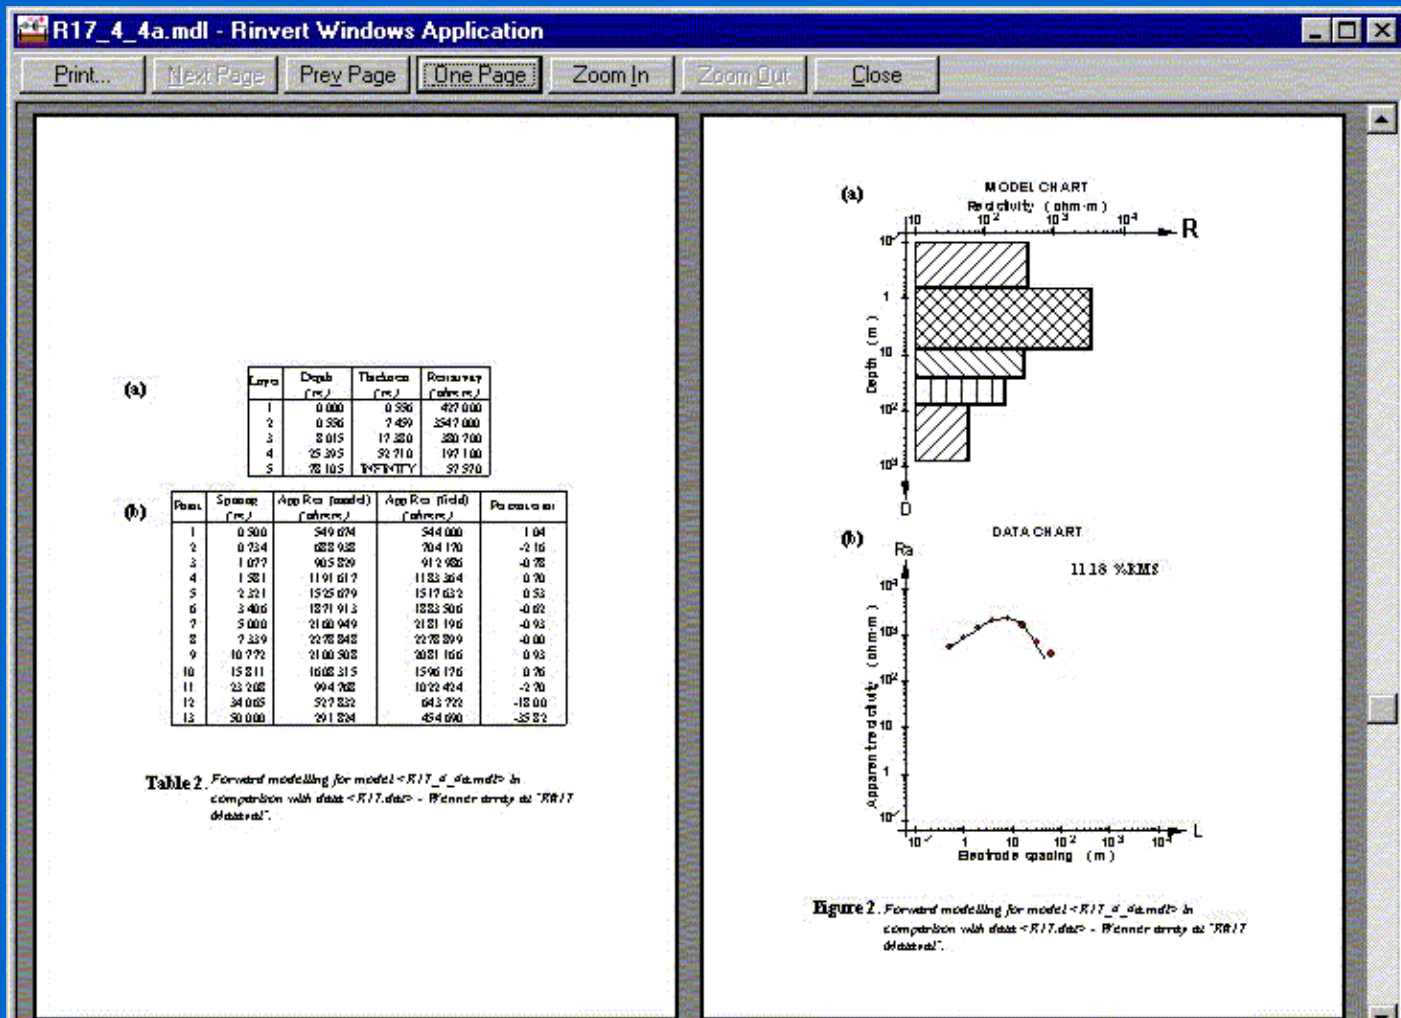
R17_4_4a.mdl - Rinvert Windows Application

Print... Next Page Prev Page One Page Zoom In Zoom Out Close

(a)

| Layer | Depth (m) | Thickness (m) | Resistivity (ohm-m) |
|---|---|---|---|
| 1 | 0.000 | 0.536 | 427.000 |
| 2 | 0.536 | 7.459 | 3547.000 |
| 3 | 8.015 | 17.380 | 380.700 |
| 4 | 25.395 | 52.710 | 197.100 |
| 5 | 78.105 | INFINITY | 37.570 |

(b)

| Point | Spacing (m) | App.Res (model) (ohm-m) | App.Res (field) (ohm-m) | Percent error |
|---|---|---|---|---|
| 1 | 0.500 | 549.674 | 544.000 | 1.04 |
| 2 | 0.734 | 688.938 | 704.170 | -2.16 |
| 3 | 1.077 | 905.329 | 912.986 | -0.78 |
| 4 | 1.581 | 1191.617 | 1183.364 | 0.70 |
| 5 | 2.321 | 1525.079 | 1517.032 | 0.53 |
| 6 | 3.406 | 1871.913 | 1883.306 | -0.62 |
| 7 | 5.000 | 2160.949 | 2181.196 | -0.93 |
| 8 | 7.339 | 2278.848 | 2278.899 | -0.00 |
| 9 | 10.772 | 2100.308 | 2081.166 | 0.93 |
| 10 | 15.811 | 1608.315 | 1596.176 | 0.76 |
| 11 | 23.208 | 994.708 | 1022.424 | -2.70 |
| 12 | 34.065 | 527.822 | 643.722 | -18.00 |
| 13 | 50.000 | 291.824 | 454.090 | -35.82 |

Table 2. Forward modelling for model <R17_4_4a.mdl> in comparison with data <R17.dat> - Wenner array at "R817 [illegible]".

(a) MODEL CHART
Resistivity (ohm-m)
10 $10^2$ $10^3$ $10^4$ R
$10^{-1}$ 1 10 $10^2$ $10^3$
Depth (m)
D

(b) DATA CHART
Ra
11.18 %RMS
$10^4$ $10^3$ $10^2$ 10 1 $10^{-1}$
Apparent resistivity (ohm-m)
$10^{-1}$ 1 10 $10^2$ $10^3$ $10^4$ L
Electrode spacing (m)

Figure 2. Forward modelling for model <R17_4_4a.mdl> in comparison with data <R17.dat> - Wenner array at "R817 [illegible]".